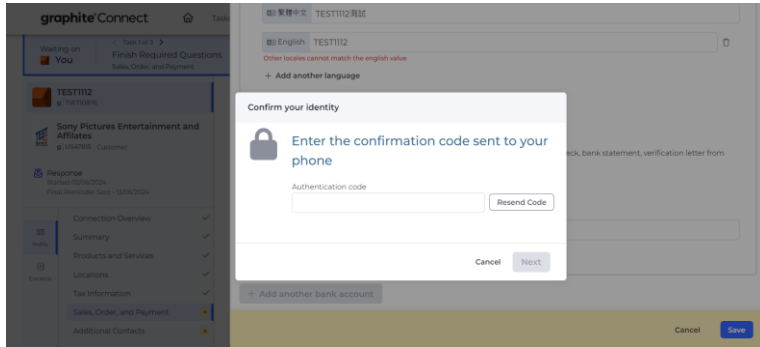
graphite Connect

Tas

Waiting on
You

< Task 1 of 3 >
Finish Required Questions
Sales, Order, and Payment

TEST1112

Sony Pictures Entertainment and Affiliates
US47815 · Customer

Response
Started 01/26/2024
Final Reminder Sent · 01/29/2024

Connection Overview
Summary
Products and Services
Locations
Tax Information
Sales, Order, and Payment
Additional Contacts

繁體中文 TEST1112測試

English TEST1112

Other locales cannot match the english value

+ Add another language

eck, bank statement, verification letter from

+ Add another bank account

Confirm your identity

Enter the confirmation code sent to your phone

Authentication code

Resend Code

Cancel Next

Cancel Save